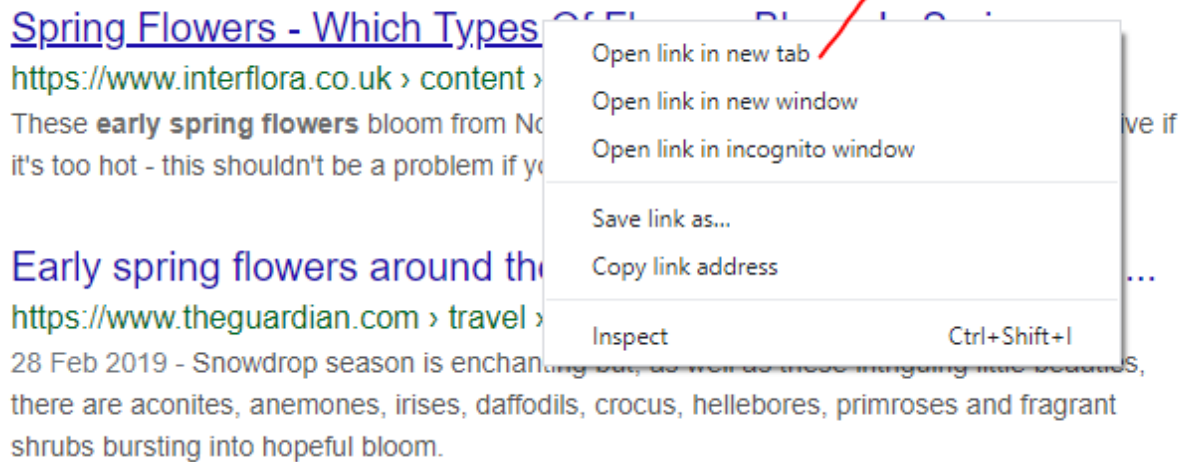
Spring Flowers - Which Types Of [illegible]
https://www.interflora.co.uk › content ›
These **early spring flowers** bloom from No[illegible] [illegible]ive if it's too hot - this shouldn't be a problem if yo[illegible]

Open link in new tab
Open link in new window
Open link in incognito window
Save link as...
Copy link address
Inspect Ctrl+Shift+I

Early spring flowers around th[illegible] ...
https://www.theguardian.com › travel ›
28 Feb 2019 - Snowdrop season is enchan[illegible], there are aconites, anemones, irises, daffodils, crocus, hellebores, primroses and fragrant shrubs bursting into hopeful bloom.